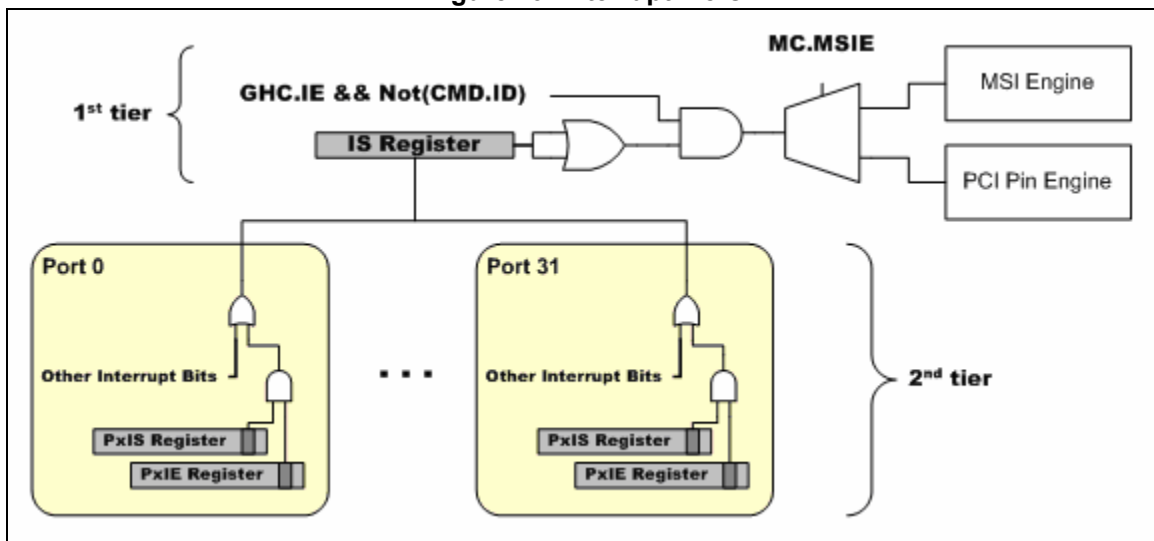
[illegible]

MC.MSIE

$1^{st}$ tier

GHC.IE && Not(CMD.ID)

IS Register

MSI Engine

PCI Pin Engine

Port 0

Other Interrupt Bits

PxIS Register

PxIE Register

. . .

Port 31

Other Interrupt Bits

PxIS Register

PxIE Register

$2^{nd}$ tier